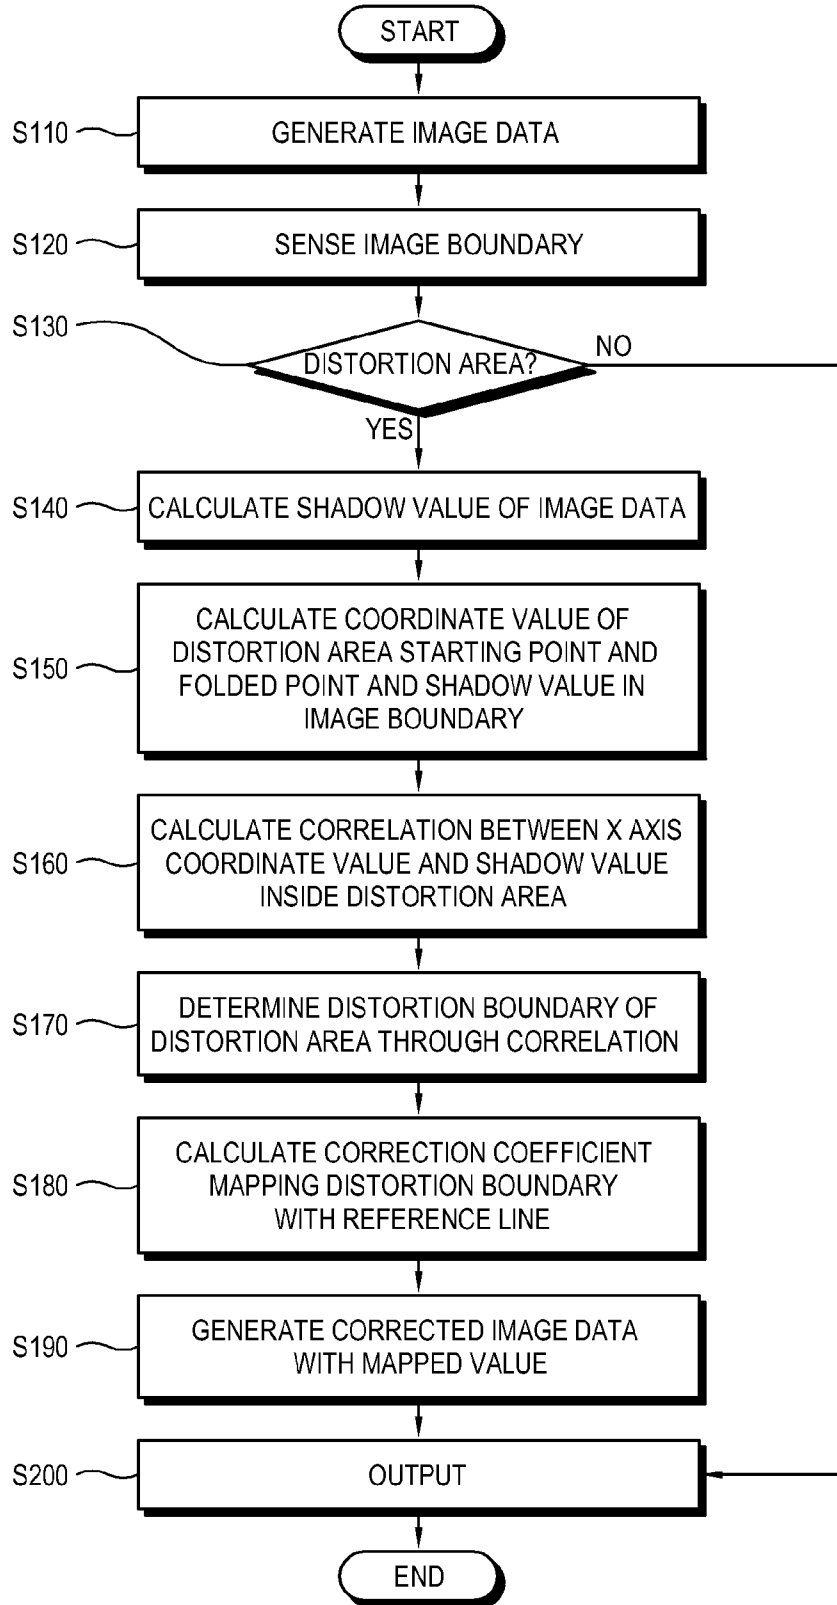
START

S110

GENERATE IMAGE DATA

S120

SENSE IMAGE BOUNDARY

S130

DISTORTION AREA?

NO

YES

S140

CALCULATE SHADOW VALUE OF IMAGE DATA

S150

CALCULATE COORDINATE VALUE OF DISTORTION AREA STARTING POINT AND FOLDED POINT AND SHADOW VALUE IN IMAGE BOUNDARY

S160

CALCULATE CORRELATION BETWEEN X AXIS COORDINATE VALUE AND SHADOW VALUE INSIDE DISTORTION AREA

S170

DETERMINE DISTORTION BOUNDARY OF DISTORTION AREA THROUGH CORRELATION

S180

CALCULATE CORRECTION COEFFICIENT MAPPING DISTORTION BOUNDARY WITH REFERENCE LINE

S190

GENERATE CORRECTED IMAGE DATA WITH MAPPED VALUE

S200

OUTPUT

END